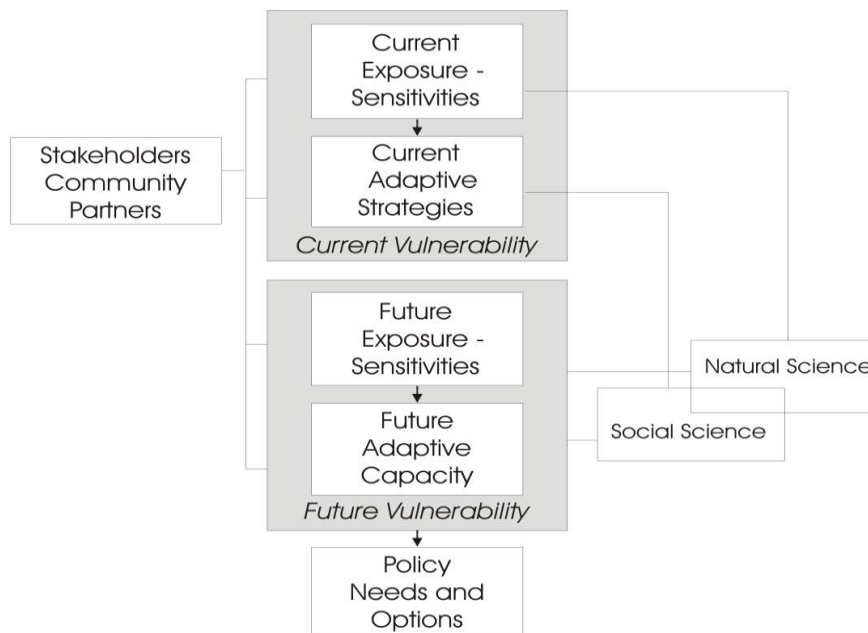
Stakeholders
Community
Partners

Current
Exposure -
Sensitivities

Current
Adaptive
Strategies

Current Vulnerability

Future
Exposure -
Sensitivities

Future
Adaptive
Capacity

Future Vulnerability

Natural Science

Social Science

Policy
Needs and
Options